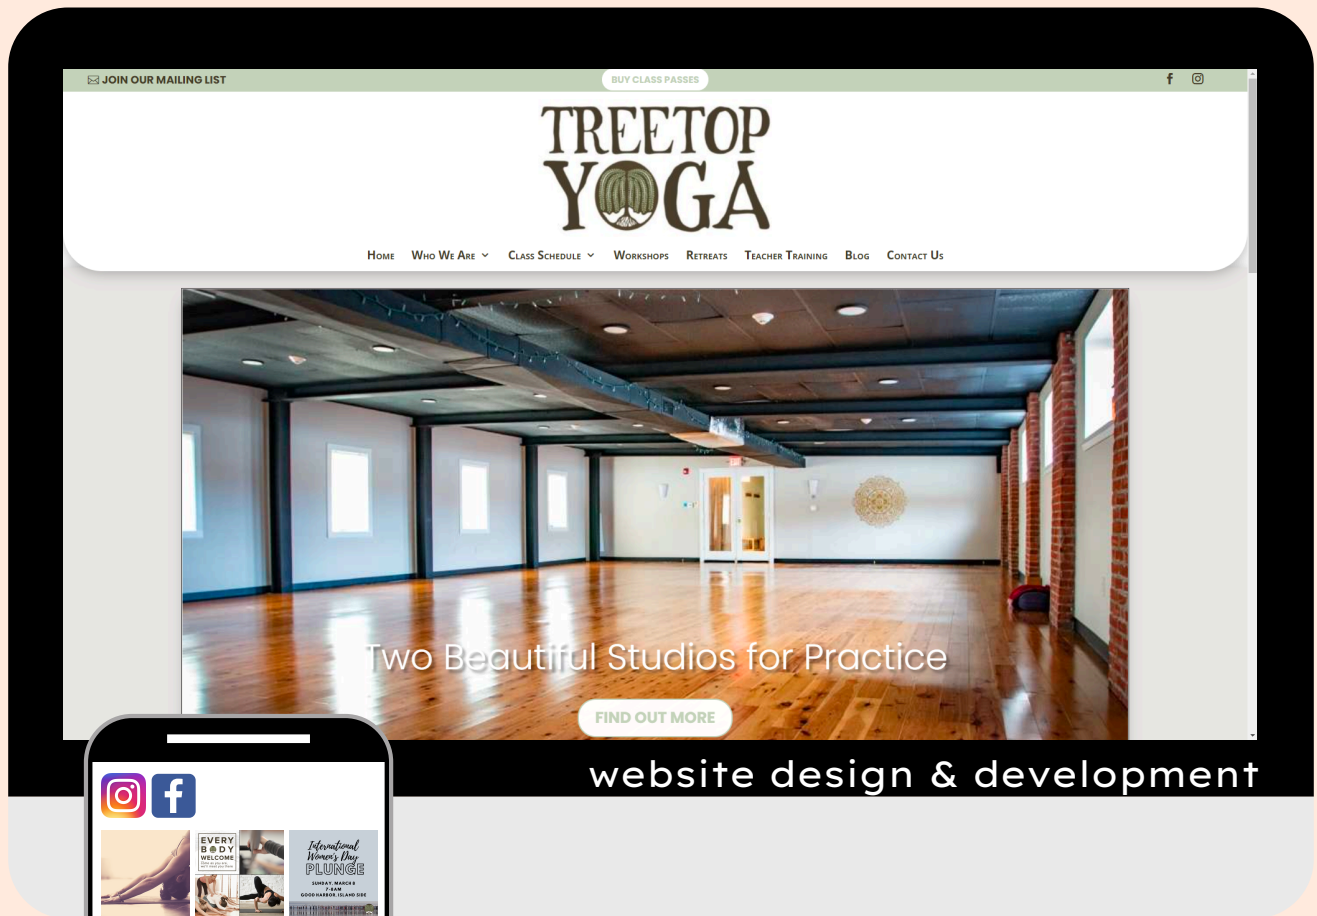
JOIN OUR MAILING LIST

BUY CLASS PASSES

TREETOP YOGA

Home Who We Are Class Schedule Workshops Retreats Teacher Training Blog Contact Us

Two Beautiful Studios for Practice

FIND OUT MORE

website design & development

EVERY BODY WELCOME

International Women's Day PLUNGE

SUNDAY, MARCH 8
7-8AM
GOOD HARBOR, ISLAND SIDE